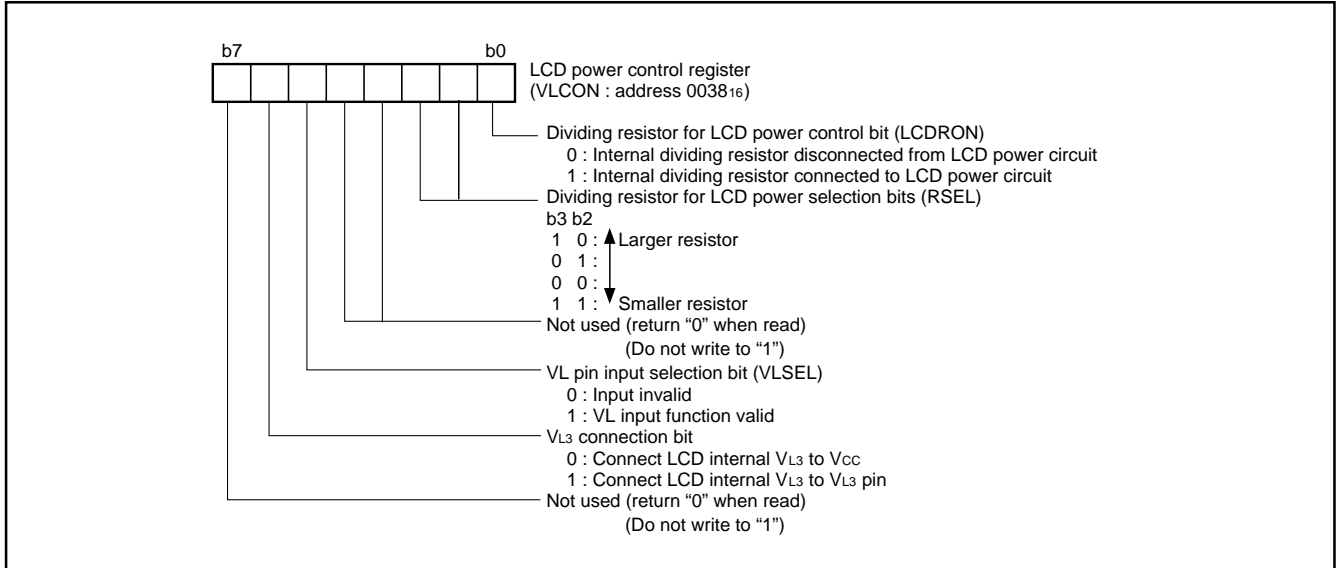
b7 b0

LCD power control register
(VLCON : address $0038_{16}$)

Dividing resistor for LCD power control bit (LCDRON)
0 : Internal dividing resistor disconnected from LCD power circuit
1 : Internal dividing resistor connected to LCD power circuit

Dividing resistor for LCD power selection bits (RSEL)
b3 b2
1 0 : Larger resistor
0 1 :
0 0 :
1 1 : Smaller resistor

Not used (return “0” when read)
(Do not write to “1”)

VL pin input selection bit (VLSEL)
0 : Input invalid
1 : VL input function valid

$V_{L3}$ connection bit
0 : Connect LCD internal $V_{L3}$ to $V_{CC}$
1 : Connect LCD internal $V_{L3}$ to $V_{L3}$ pin

Not used (return “0” when read)
(Do not write to “1”)